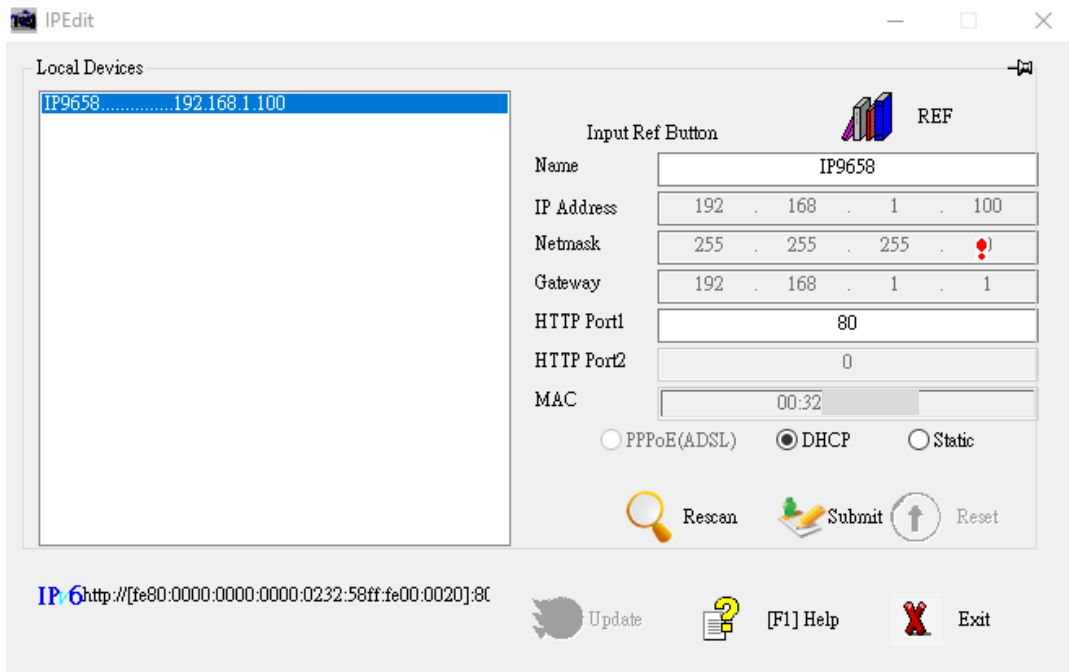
IPEdit

Local Devices

IP9658..............192.168.1.100

Input Ref Button

REF

Name IP9658

IP Address 192 . 168 . 1 . 100

Netmask 255 . 255 . 255 . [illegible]

Gateway 192 . 168 . 1 . 1

HTTP Port1 80

HTTP Port2 0

MAC 00:32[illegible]

PPPoE(ADSL) DHCP Static

Rescan Submit Reset

IPv6 http://[fe80:0000:0000:0000:0232:58ff:fe00:0020]:8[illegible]

Update [F1] Help Exit